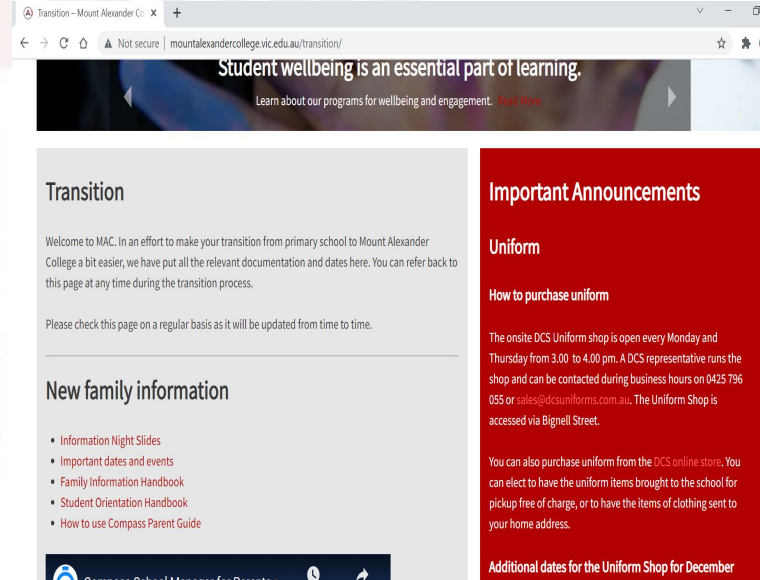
Transition – Mount Alexander Co ×  +

Not secure | mountalexandercollege.vic.edu.au/transition/

Student wellbeing is an essential part of learning.

Learn about our programs for wellbeing and engagement. Read More

Transition

Welcome to MAC. In an effort to make your transition from primary school to Mount Alexander College a bit easier, we have put all the relevant documentation and dates here. You can refer back to this page at any time during the transition process.

Please check this page on a regular basis as it will be updated from time to time.

New family information

- Information Night Slides
- Important dates and events
- Family Information Handbook
- Student Orientation Handbook
- How to use Compass Parent Guide

Compass School Manager for Parents

Important Announcements

Uniform

How to purchase uniform

The onsite DCS Uniform shop is open every Monday and Thursday from 3.00 to 4.00 pm. A DCS representative runs the shop and can be contacted during business hours on 0425 796 055 or sales@dcsuniforms.com.au. The Uniform Shop is accessed via Bignell Street.

You can also purchase uniform from the DCS online store. You can elect to have the uniform items brought to the school for pickup free of charge, or to have the items of clothing sent to your home address.

Additional dates for the Uniform Shop for December